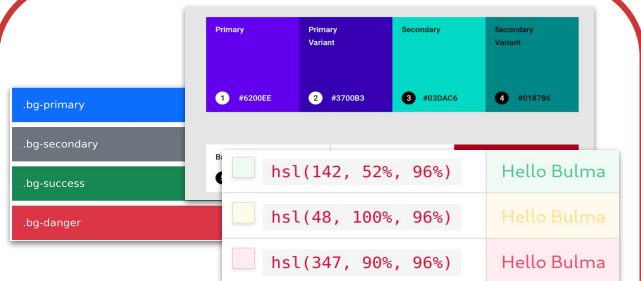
Primary

Primary Variant

Secondary

Secondary Variant

1 #6200EE

2 #3700B3

3 #03DAC6

4 #018786

.bg-primary

.bg-secondary

.bg-success

.bg-danger

Ba

| | hsl(142, 52%, 96%) | Hello Bulma |
|---|---|---|
| | hsl(48, 100%, 96%) | Hello Bulma |
| | hsl(347, 90%, 96%) | Hello Bulma |